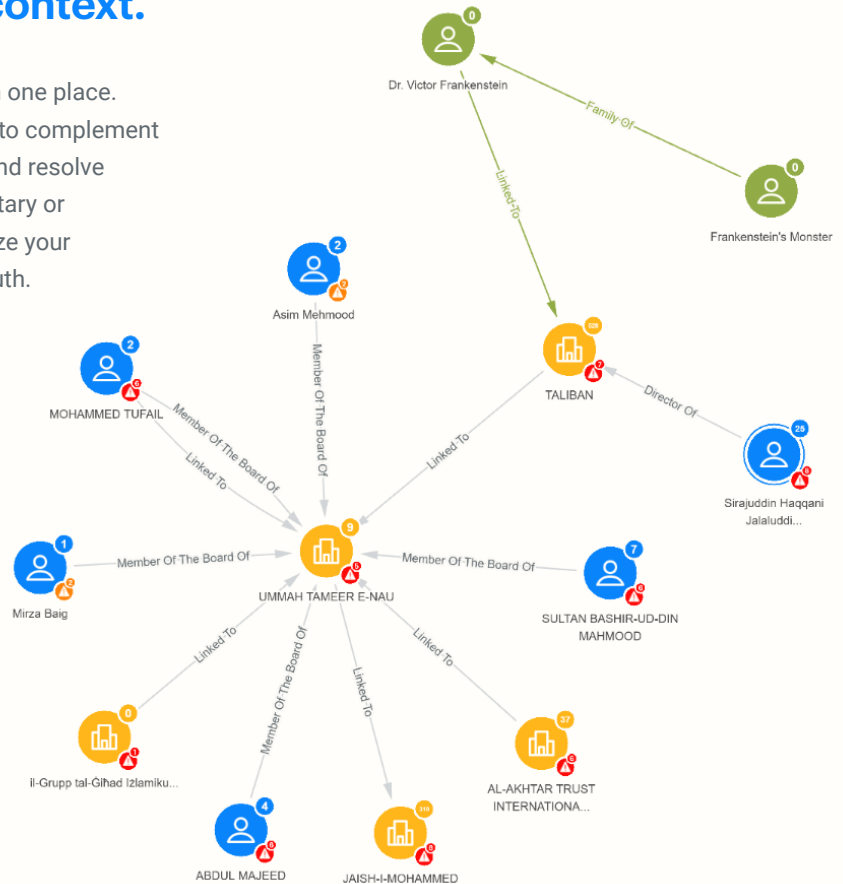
context.

one place.
to complement
nd resolve
tary or
ze your
uth.

0
Dr. Victor Frankenstein

Family Of

0
Frankenstein's Monster

Linked To

2
Asim Mehmood

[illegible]
TALIBAN

Director Of

25
Sirajuddin Haqqani Jalaluddi...

2
MOHAMMED TUFAIL

Member Of The Board Of

Linked To

Member Of The Board Of

Linked To

1
Mirza Baig

Member Of The Board Of

9
UMMAH TAMEER E-NAU

Member Of The Board Of

7
SULTAN BASHIR-UD-DIN MAHMOOD

Linked To

Member Of The Board Of

Linked To

Linked To

0
il-Grupp tal-Għad Iżlamiku...

37
AL-AKHTAR TRUST INTERNATIONA...

4
ABDUL MAJEED

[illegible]
JAISH-I-MOHAMMED